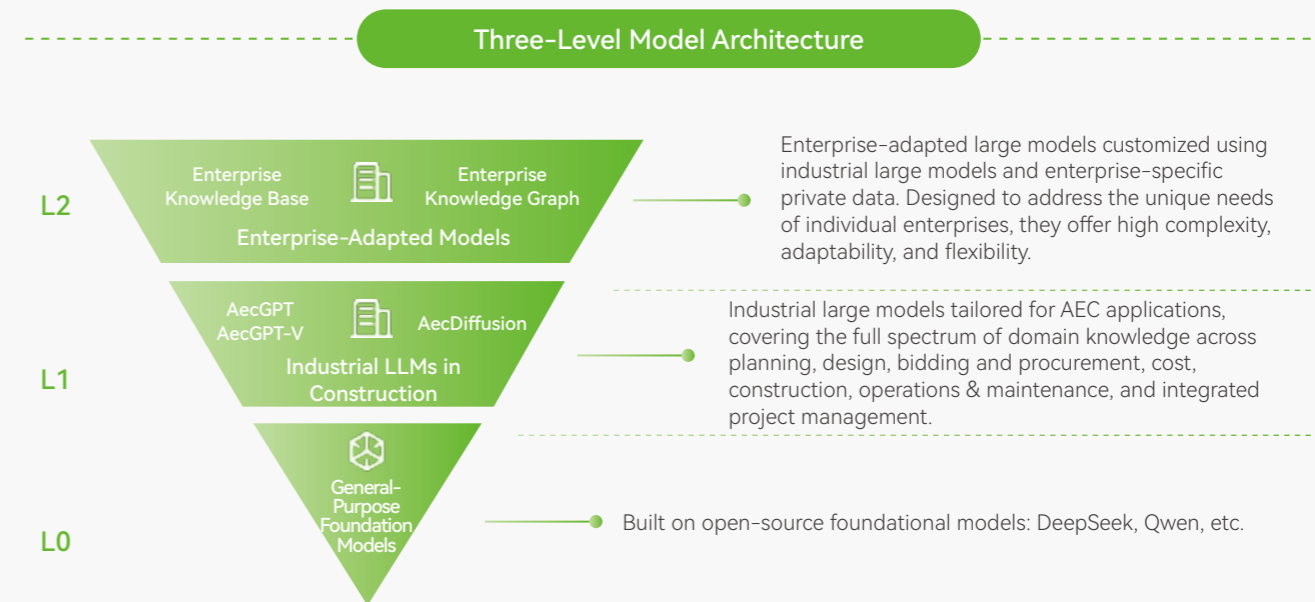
Three-Level Model Architecture

L2

Enterprise Knowledge Base

Enterprise Knowledge Graph

Enterprise-Adapted Models

Enterprise-adapted large models customized using industrial large models and enterprise-specific private data. Designed to address the unique needs of individual enterprises, they offer high complexity, adaptability, and flexibility.

L1

AecGPT
AecGPT-V

AecDiffusion

Industrial LLMs in Construction

Industrial large models tailored for AEC applications, covering the full spectrum of domain knowledge across planning, design, bidding and procurement, cost, construction, operations & maintenance, and integrated project management.

L0

General-Purpose Foundation Models

Built on open-source foundational models: DeepSeek, Qwen, etc.